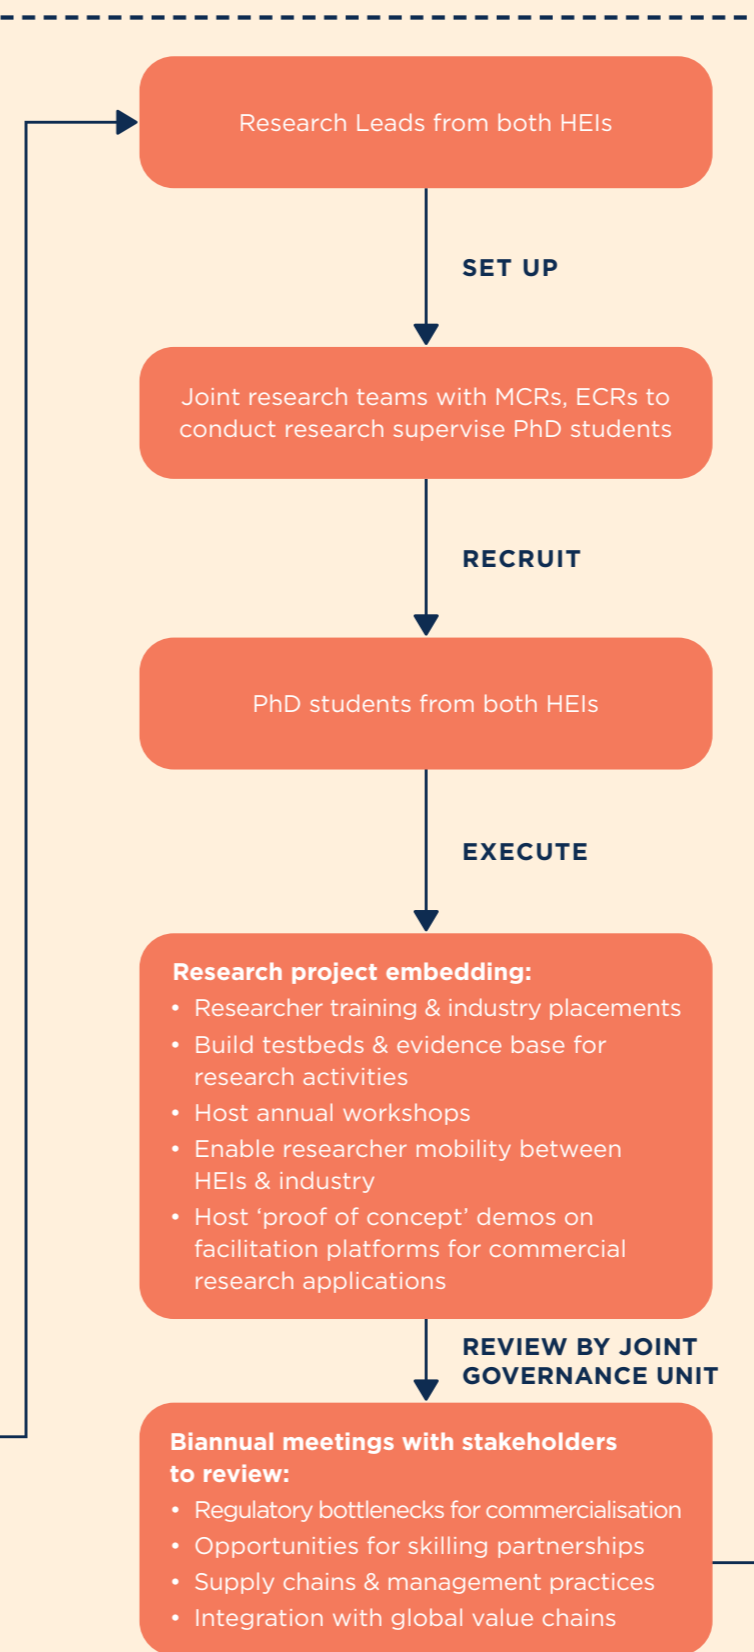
Research Leads from both HEIs

SET UP

Joint research teams with MCRs, ECRs to conduct research supervise PhD students

RECRUIT

PhD students from both HEIs

EXECUTE

Research project embedding:
- Researcher training & industry placements
- Build testbeds & evidence base for research activities
- Host annual workshops
- Enable researcher mobility between HEIs & industry
- Host ‘proof of concept’ demos on facilitation platforms for commercial research applications

REVIEW BY JOINT GOVERNANCE UNIT

Biannual meetings with stakeholders to review:
- Regulatory bottlenecks for commercialisation
- Opportunities for skilling partnerships
- Supply chains & management practices
- Integration with global value chains